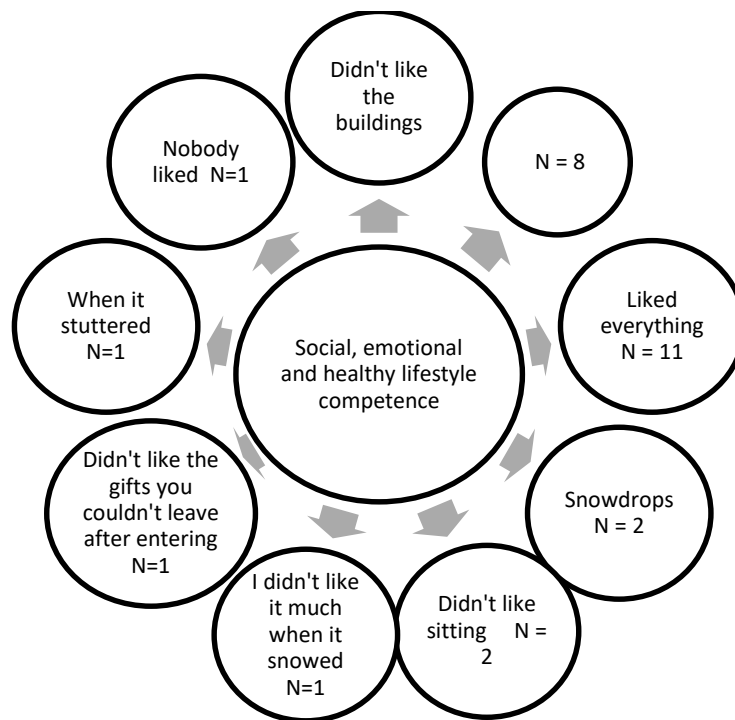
Social, emotional and healthy lifestyle competence

Didn't like the buildings

N = 8

Liked everything N = 11

Snowdrops N = 2

Didn't like sitting N = 2

I didn't like it much when it snowed N=1

Didn't like the gifts you couldn't leave after entering N=1

When it stuttered N=1

Nobody liked N=1